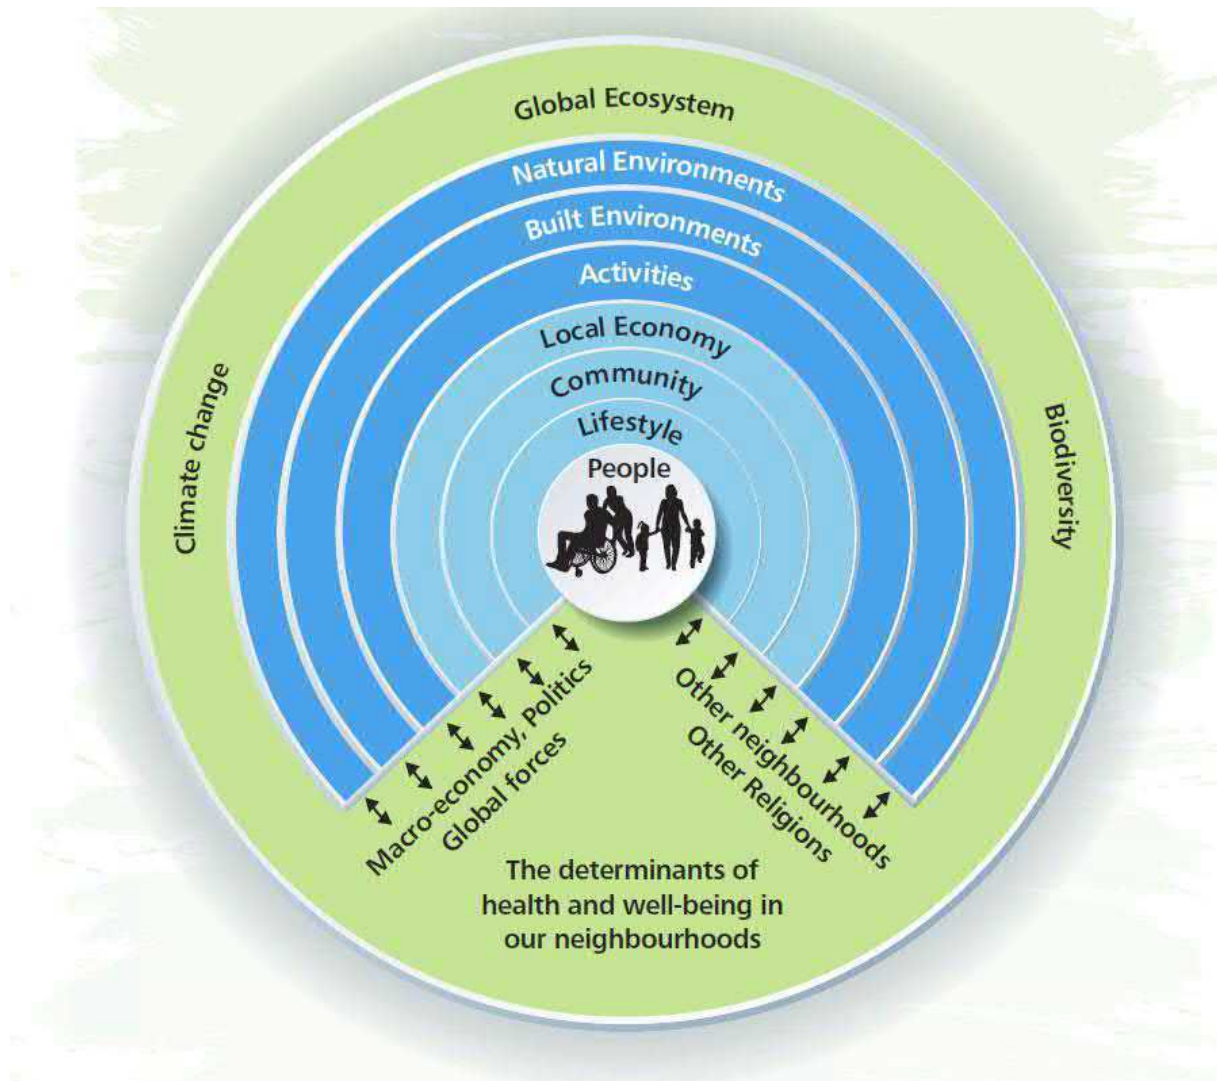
Global Ecosystem

Natural Environments

Built Environments

Activities

Local Economy

Community

Lifestyle

People

Climate change

Biodiversity

Macro-economy, Politics
Global forces

Other neighbourhoods
Other Religions

The determinants of health and well-being in our neighbourhoods